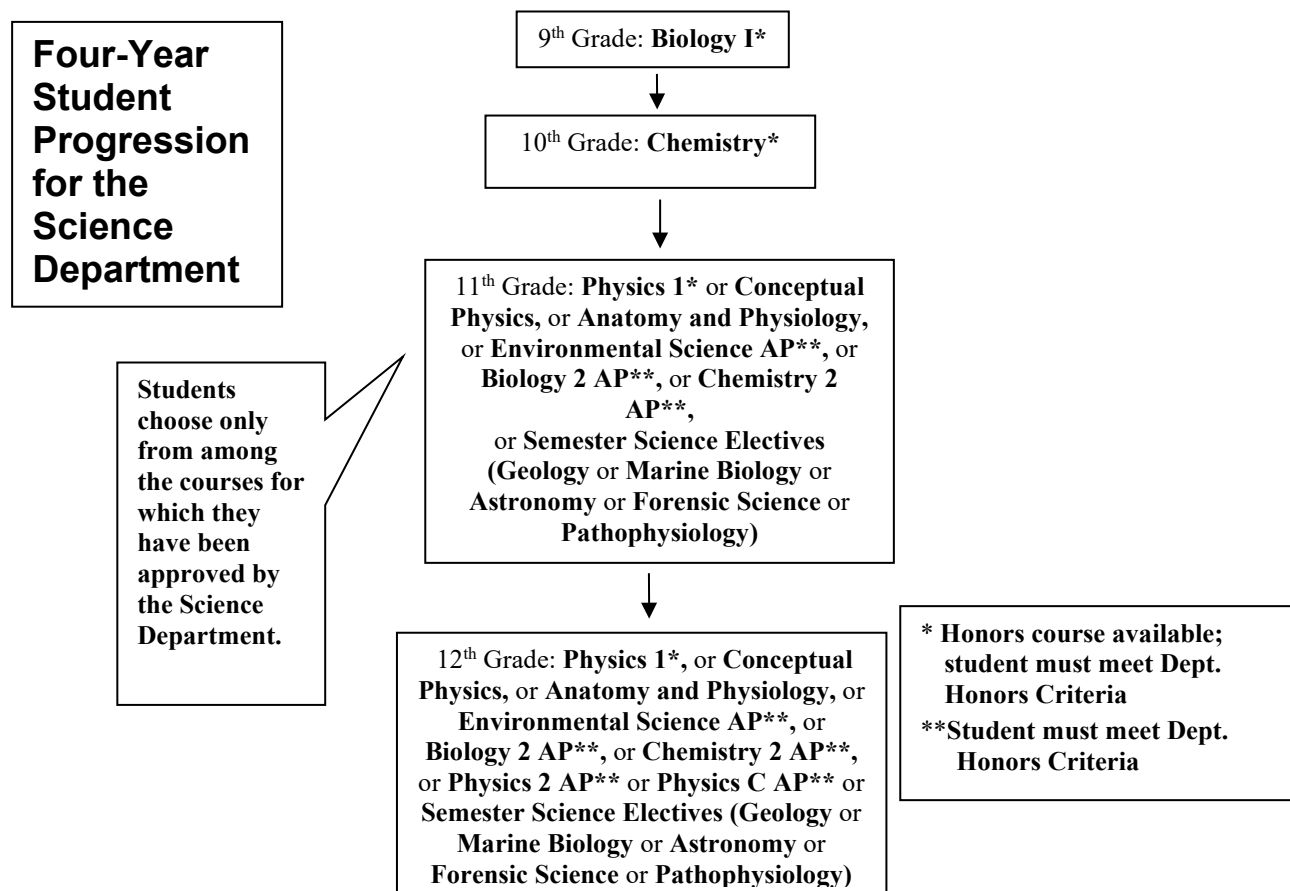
Four-Year Student Progression for the Science Department

$9^{th}$ Grade: Biology I*

$10^{th}$ Grade: Chemistry*

$11^{th}$ Grade: Physics 1* or Conceptual Physics, or Anatomy and Physiology, or Environmental Science AP**, or Biology 2 AP**, or Chemistry 2 AP**, or Semester Science Electives (Geology or Marine Biology or Astronomy or Forensic Science or Pathophysiology)

Students choose only from among the courses for which they have been approved by the Science Department.

$12^{th}$ Grade: Physics 1*, or Conceptual Physics, or Anatomy and Physiology, or Environmental Science AP**, or Biology 2 AP**, or Chemistry 2 AP**, or Physics 2 AP** or Physics C AP** or Semester Science Electives (Geology or Marine Biology or Astronomy or Forensic Science or Pathophysiology)

* Honors course available; student must meet Dept. Honors Criteria
**Student must meet Dept. Honors Criteria